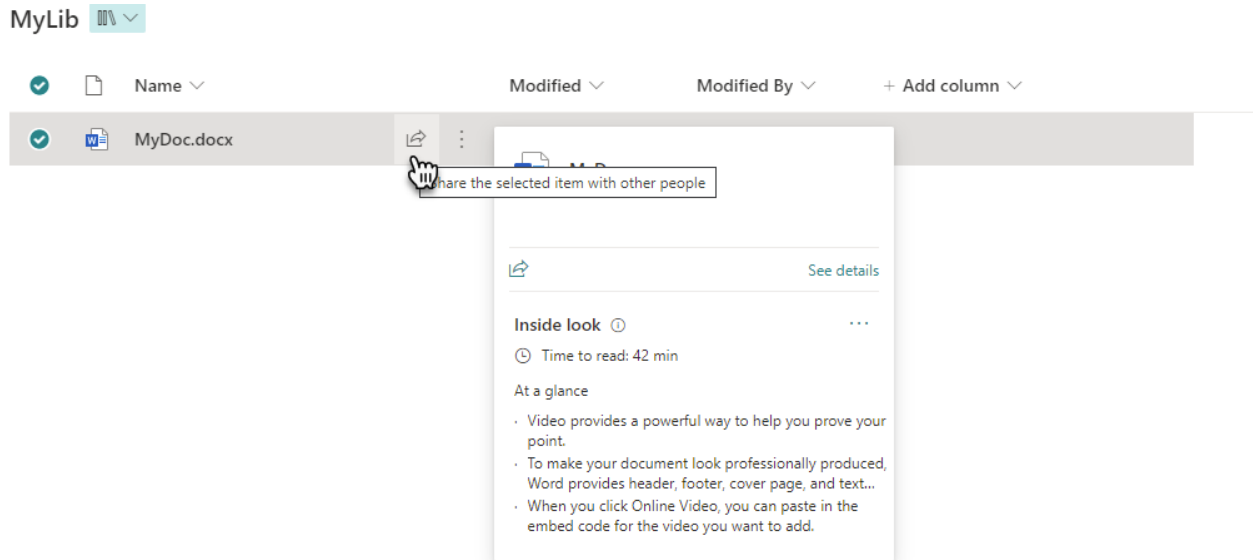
MyLib

Name

Modified

Modified By

+ Add column

MyDoc.docx

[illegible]hare the selected item with other people

See details

Inside look

Time to read: 42 min

At a glance

· Video provides a powerful way to help you prove your point.

· To make your document look professionally produced, Word provides header, footer, cover page, and text...

· When you click Online Video, you can paste in the embed code for the video you want to add.